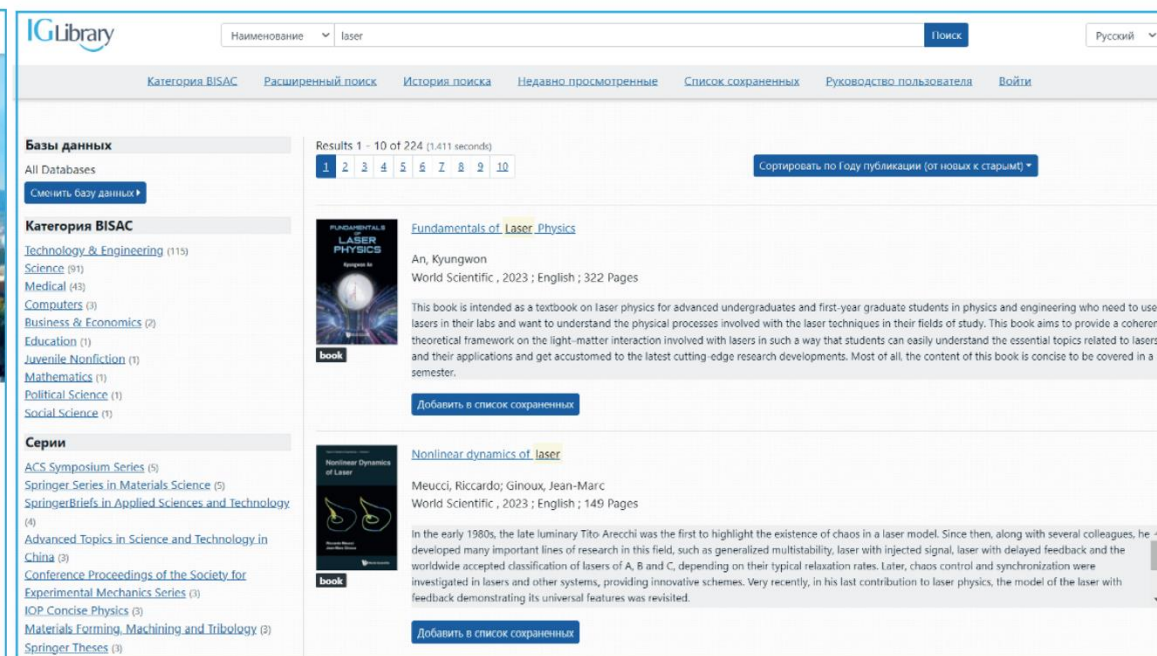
IGLibrary

Наименование laser Поиск Русский

Категория BISAC Расширенный поиск История поиска Недавно просмотренные Список сохраненных Руководство пользователя Войти

Базы данных
All Databases
Сменить базу данных ▸

Категория BISAC
Technology & Engineering (115)
Science (91)
Medical (43)
Computers (3)
Business & Economics (2)
Education (1)
Juvenile Nonfiction (1)
Mathematics (1)
Political Science (1)
Social Science (1)

Серии
ACS Symposium Series (5)
Springer Series in Materials Science (5)
SpringerBriefs in Applied Sciences and Technology (4)
Advanced Topics in Science and Technology in China (3)
Conference Proceedings of the Society for Experimental Mechanics Series (3)
IOP Concise Physics (3)
Materials Forming, Machining and Tribology (3)
Springer Theses (3)

Results 1 - 10 of 224 (1.411 seconds)
1 2 3 4 5 6 7 8 9 10

Сортировать по Году публикации (от новых к старым) ▾

FUNDAMENTALS OF LASER PHYSICS
Kyungwon An

book

Fundamentals of Laser Physics
An, Kyungwon
World Scientific , 2023 ; English ; 322 Pages
This book is intended as a textbook on laser physics for advanced undergraduates and first-year graduate students in physics and engineering who need to use lasers in their labs and want to understand the physical processes involved with the laser techniques in their fields of study. This book aims to provide a coheren theoretical framework on the light–matter interaction involved with lasers in such a way that students can easily understand the essential topics related to lasers and their applications and get accustomed to the latest cutting-edge research developments. Most of all, the content of this book is concise to be covered in a semester.

Добавить в список сохраненных

Nonlinear Dynamics of Laser

book

Nonlinear dynamics of laser
Meucci, Riccardo; Ginoux, Jean-Marc
World Scientific , 2023 ; English ; 149 Pages
In the early 1980s, the late luminary Tito Arecchi was the first to highlight the existence of chaos in a laser model. Since then, along with several colleagues, he developed many important lines of research in this field, such as generalized multistability, laser with injected signal, laser with delayed feedback and the worldwide accepted classification of lasers of A, B and C, depending on their typical relaxation rates. Later, chaos control and synchronization were investigated in lasers and other systems, providing innovative schemes. Very recently, in his last contribution to laser physics, the model of the laser with feedback demonstrating its universal features was revisited.

Добавить в список сохраненных